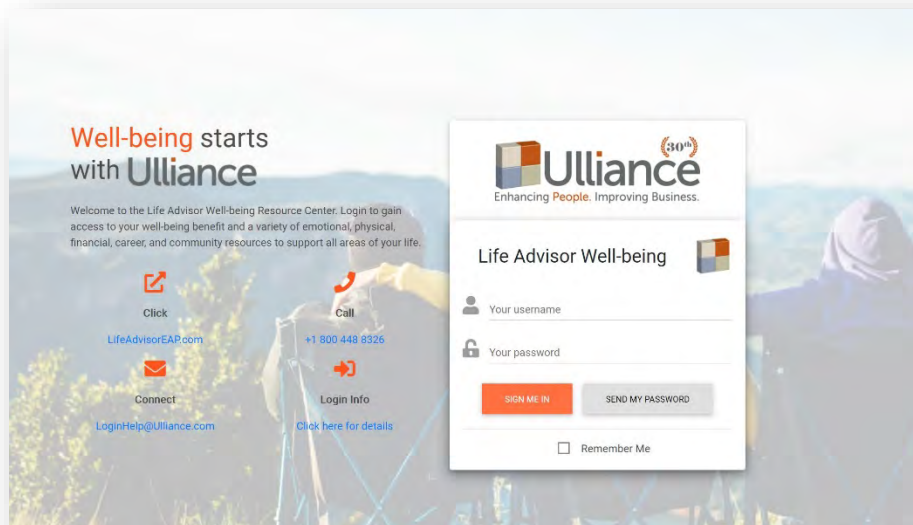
Well-being starts with Ulliance

Welcome to the Life Advisor Well-being Resource Center. Login to gain access to your well-being benefit and a variety of emotional, physical, financial, career, and community resources to support all areas of your life.

Click
LifeAdvisorEAP.com

Call
+1 800 448 8326

Connect
LoginHelp@Ulliance.com

Login Info
Click here for details

30th
Ulliance
Enhancing People. Improving Business.

Life Advisor Well-being

Your username

Your password

SIGN ME IN

SEND MY PASSWORD

Remember Me